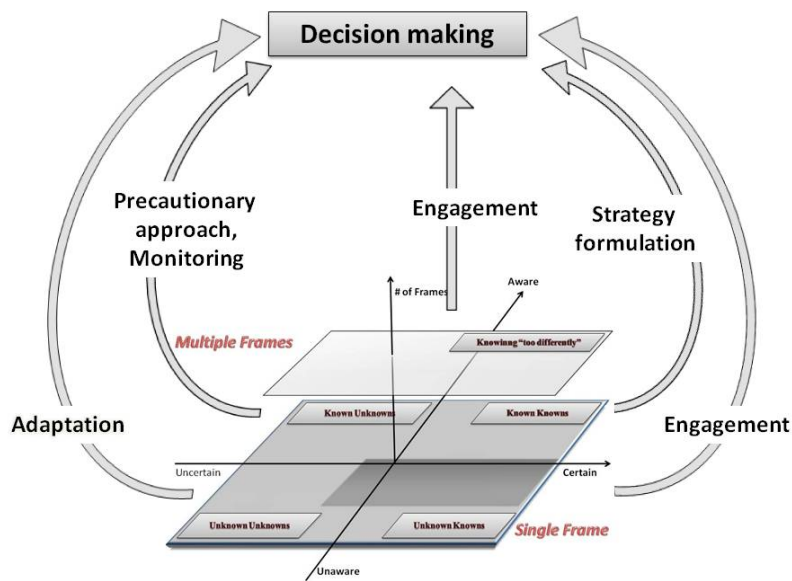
Decision making

Precautionary approach, Monitoring

Engagement

Strategy formulation

# of Frames

Aware

Multiple Frames

Knowing "too differently"

Adaptation

Known Unknowns

Known Knowns

Engagement

Uncertain

Certain

Unknown Unknowns

Unknown Knowns

Single Frame

Unaware